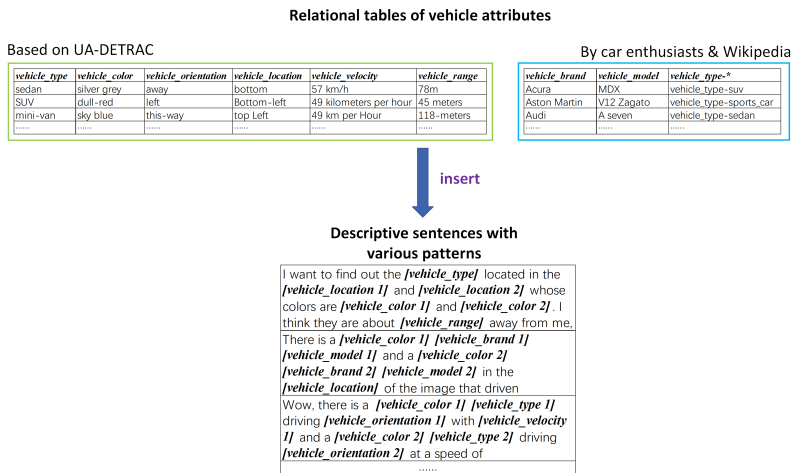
Relational tables of vehicle attributes

Based on UA-DETRAC

| vehicle_type | vehicle_color | vehicle_orientation | vehicle_location | vehicle_velocity | vehicle_range |
|---|---|---|---|---|---|
| sedan | silver grey | away | bottom | 57 km/h | 78m |
| SUV | dull-red | left | Bottom-left | 49 kilometers per hour | 45 meters |
| mini-van | sky blue | this-way | top Left | 49 km per Hour | 118-meters |
| ...... | ...... | ...... | ...... | ...... | ...... |

By car enthusiasts & Wikipedia

| vehicle_brand | vehicle_model | vehicle_type-* |
|---|---|---|
| Acura | MDX | vehicle_type-suv |
| Aston Martin | V12 Zagato | vehicle_type-sports_car |
| Audi | A seven | vehicle_type-sedan |
| ...... | ...... | ...... |

insert

Descriptive sentences with various patterns

I want to find out the [vehicle_type] located in the [vehicle_location 1] and [vehicle_location 2] whose colors are [vehicle_color 1] and [vehicle_color 2]. I think they are about [vehicle_range] away from me,

There is a [vehicle_color 1] [vehicle_brand 1] [vehicle_model 1] and a [vehicle_color 2] [vehicle_brand 2] [vehicle_model 2] in the [vehicle_location] of the image that driven

Wow, there is a [vehicle_color 1] [vehicle_type 1] driving [vehicle_orientation 1] with [vehicle_velocity 1] and a [vehicle_color 2] [vehicle_type 2] driving [vehicle_orientation 2] at a speed of

......